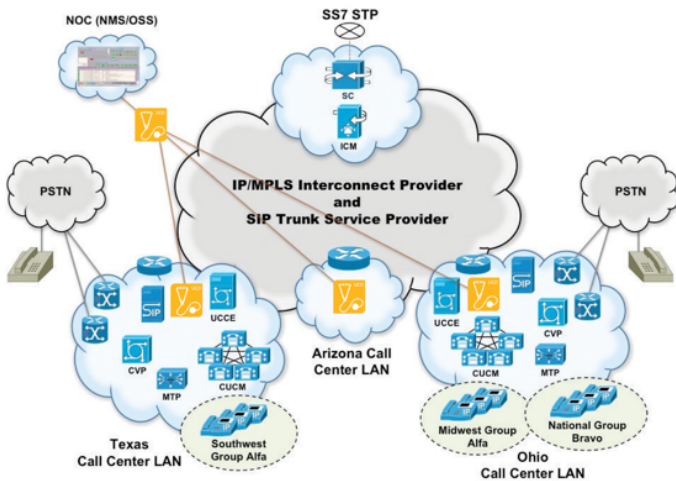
NOC (NMS/OSS)

SS7 STP

SC

ICM

IP/MPLS Interconnect Provider
and
SIP Trunk Service Provider

PSTN

PSTN

SIP

UCCE

CVP

MTP

CUCM

Southwest Group Alfa

Texas
Call Center LAN

Arizona Call Center LAN

UCCE

SIP

CVP

CUCM

MTP

Midwest Group Alfa

National Group Bravo

Ohio
Call Center LAN